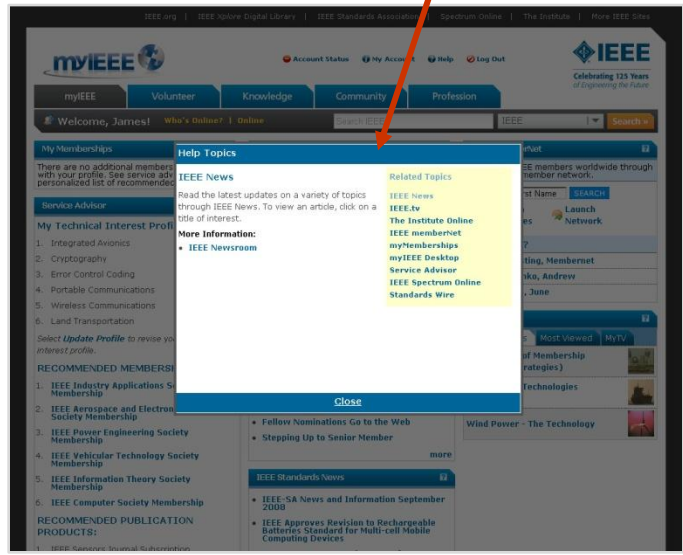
IEEE.org | IEEE Xplore Digital Library | IEEE Standards Association | Spectrum Online | The Institute | More IEEE Sites

myIEEE

Account Status My Account Help Log Out

IEEE
Celebrating 125 Years of Engineering the Future

myIEEE Volunteer Knowledge Community Profession

Welcome, James! Who's Online? | Online

Search IEEE IEEE Search »

My Memberships

There are no additional members with your profile. See service adv personalized list of recommende

Service Advisor

My Technical Interest Profi

1. Integrated Avionics
2. Cryptography
3. Error Control Coding
4. Portable Communications
5. Wireless Communications
6. Land Transportation

Select Update Profile to revise yo interest profile.

RECOMMENDED MEMBERSI

1. IEEE Industry Applications S Membership
2. IEEE Aerospace and Electron Society Membership
3. IEEE Power Engineering Society Membership
4. IEEE Vehicular Technology Society Membership
5. IEEE Information Theory Society Membership
6. IEEE Computer Society Membership

RECOMMENDED PUBLICATION PRODUCTS:

1. IEEE Sensors Journal Subscription

Help Topics

IEEE News

Read the latest updates on a variety of topics through IEEE News. To view an article, click on a title of interest.

More Information:
• IEEE Newsroom

Related Topics
IEEE News
IEEE.tv
The Institute Online
IEEE memberNet
myMemberships
myIEEE Desktop
Service Advisor
IEEE Spectrum Online
Standards Wire

Close

• Fellow Nominations Go to the Web
• Stepping Up to Senior Member
more

IEEE Standards News

• IEEE-SA News and Information September 2008
• IEEE Approves Revision to Rechargeable Batteries Standard for Multi-cell Mobile Computing Devices

erNet
EE members worldwide through member network.
rst Name SEARCH
Launch Network
es
?
ting, Membernet
nko, Andrew
, June

s Most Viewed MyTV
of Membership rategies)
Technologies
Wind Power - The Technology